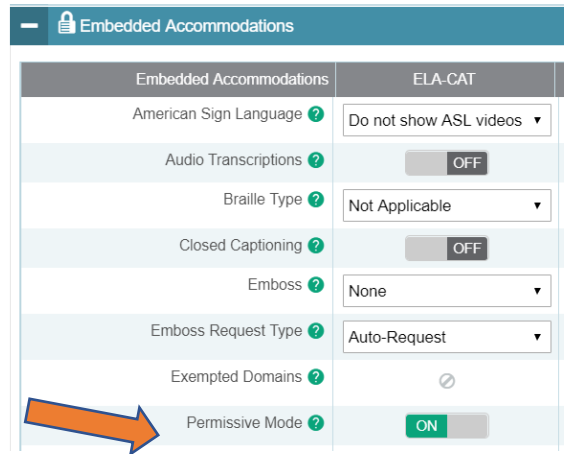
Embedded Accommodations

| Embedded Accommodations | ELA-CAT |
|---|---|
| American Sign Language ? | Do not show ASL videos |
| Audio Transcriptions ? | OFF |
| Braille Type ? | Not Applicable |
| Closed Captioning ? | OFF |
| Emboss ? | None |
| Emboss Request Type ? | Auto-Request |
| Exempted Domains ? | |
| Permissive Mode ? | ON |